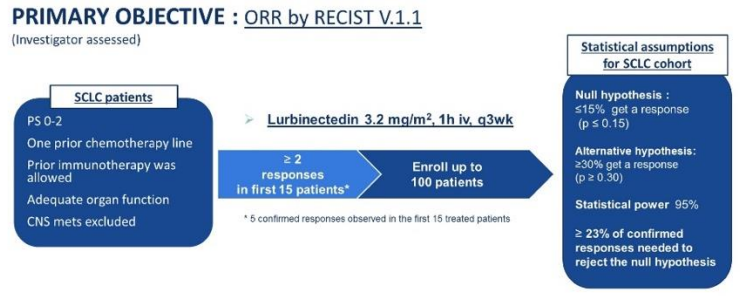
PRIMARY OBJECTIVE : ORR by RECIST V.1.1
(Investigator assessed)

SCLC patients

PS 0-2

One prior chemotherapy line

Prior immunotherapy was allowed

Adequate organ function

CNS mets excluded

Lurbinectedin 3.2 mg/m$^2$, 1h iv, q3wk

≥ 2 responses in first 15 patients*

Enroll up to 100 patients

* 5 confirmed responses observed in the first 15 treated patients

Statistical assumptions for SCLC cohort

Null hypothesis : ≤15% get a response (p ≤ 0.15)

Alternative hypothesis: ≥30% get a response (p ≥ 0.30)

Statistical power 95%

≥ 23% of confirmed responses needed to reject the null hypothesis